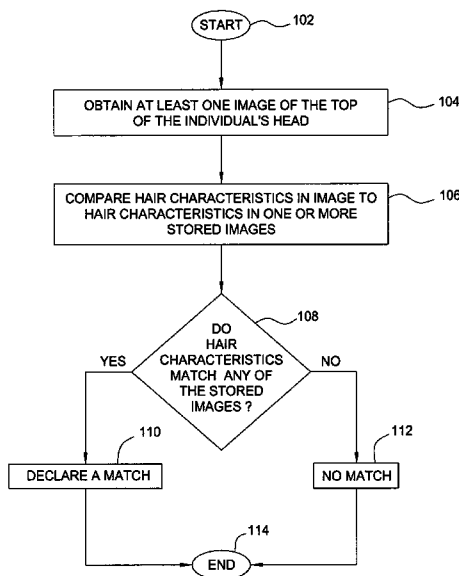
START
102

OBTAIN AT LEAST ONE IMAGE OF THE TOP OF THE INDIVIDUAL'S HEAD
104

COMPARE HAIR CHARACTERISTICS IN IMAGE TO HAIR CHARACTERISTICS IN ONE OR MORE STORED IMAGES
106

108
DO HAIR CHARACTERISTICS MATCH ANY OF THE STORED IMAGES ?

YES
NO

110
112

DECLARE A MATCH

NO MATCH

114

END